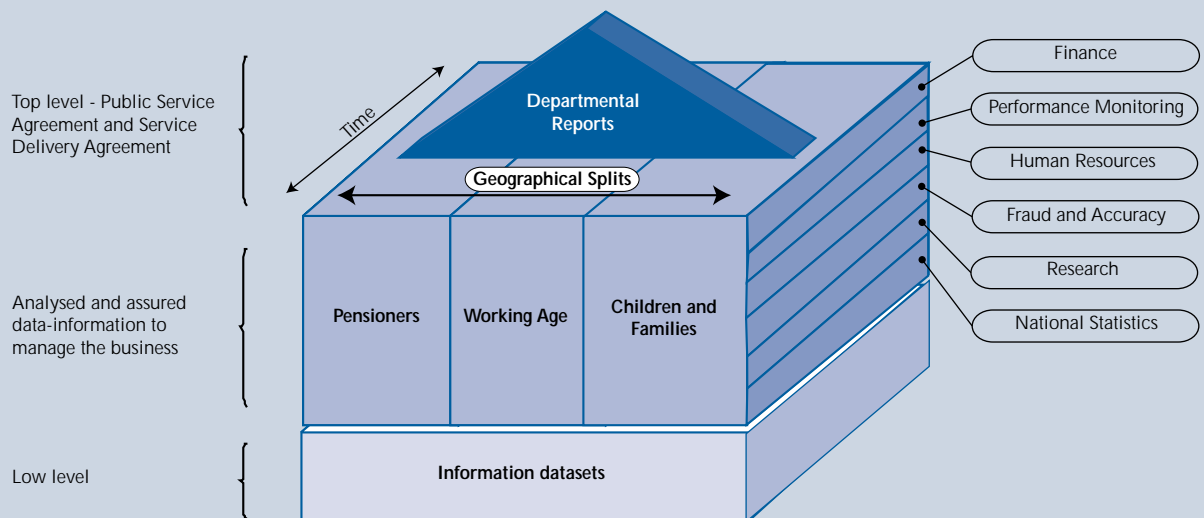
Top level - Public Service Agreement and Service Delivery Agreement

Analysed and assured data-information to manage the business

Low level

Time

Departmental Reports

Geographical Splits

Pensioners

Working Age

Children and Families

Information datasets

Finance

Performance Monitoring

Human Resources

Fraud and Accuracy

Research

National Statistics